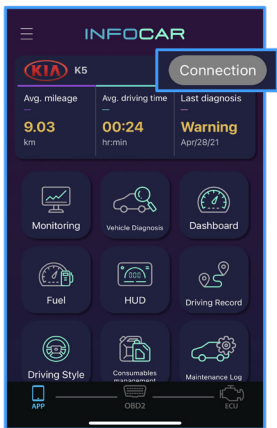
INFOCAR

KIA K5

Connection

| Avg. mileage | Avg. driving time | Last diagnosis |
|---|---|---|
| — | — | — |
| 9.03 | 00:24 | Warning |
| km | hr:min | Apr/28/21 |

Monitoring

Vehicle Diagnosis

Dashboard

0000

Fuel

HUD

Driving Record

Driving Style

Consumables management

Maintenance Log

APP

OBD2

ECU